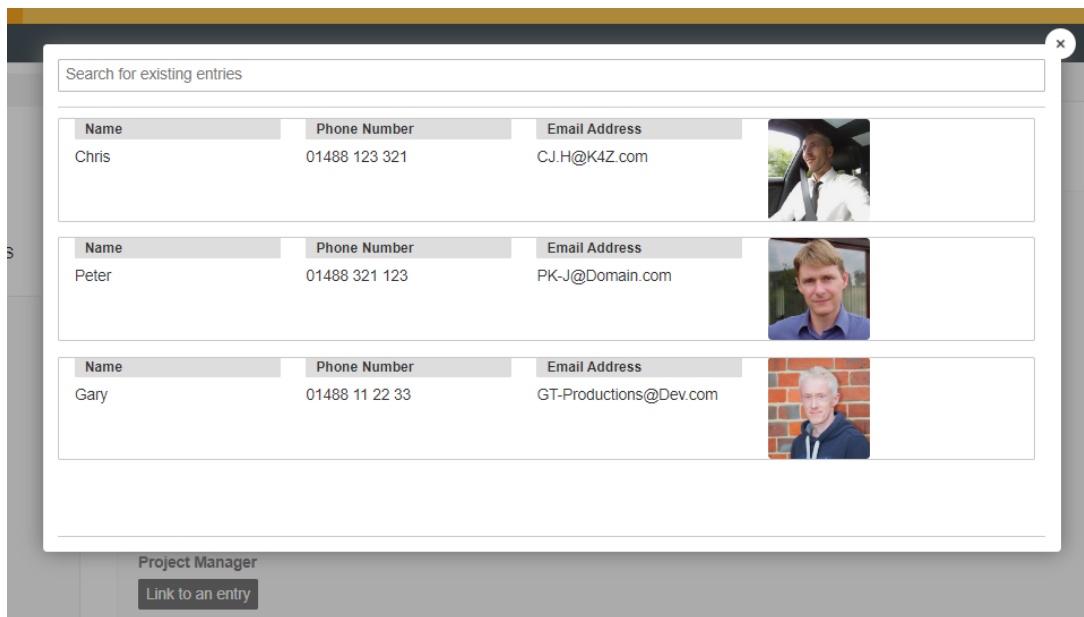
×

Search for existing entries

| Name | Phone Number | Email Address |
|---|---|---|
| Chris | 01488 123 321 | CJ.H@K4Z.com |

| Name | Phone Number | Email Address |
|---|---|---|
| Peter | 01488 321 123 | PK-J@Domain.com |

| Name | Phone Number | Email Address |
|---|---|---|
| Gary | 01488 11 22 33 | GT-Productions@Dev.com |

s

Project Manager

Link to an entry